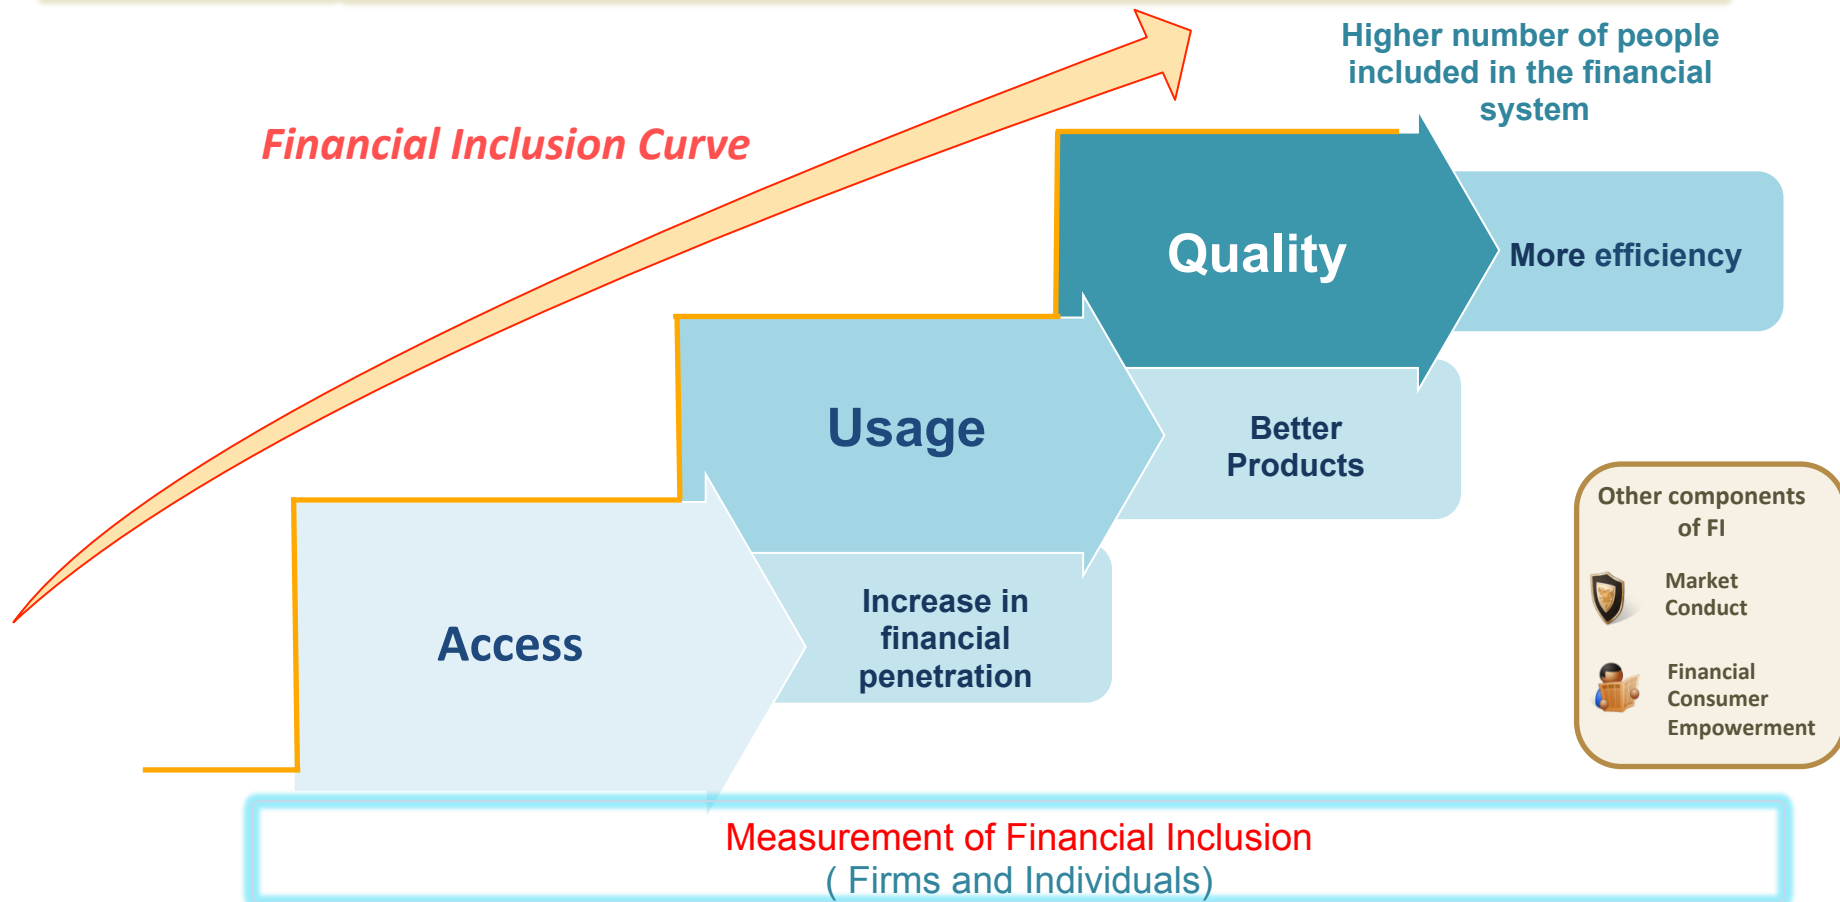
Financial Inclusion Curve

Higher number of people included in the financial system

Quality

More efficiency

Usage

Better Products

Access

Increase in financial penetration

Other components of FI

Market Conduct

Financial Consumer Empowerment

Measurement of Financial Inclusion
( Firms and Individuals)